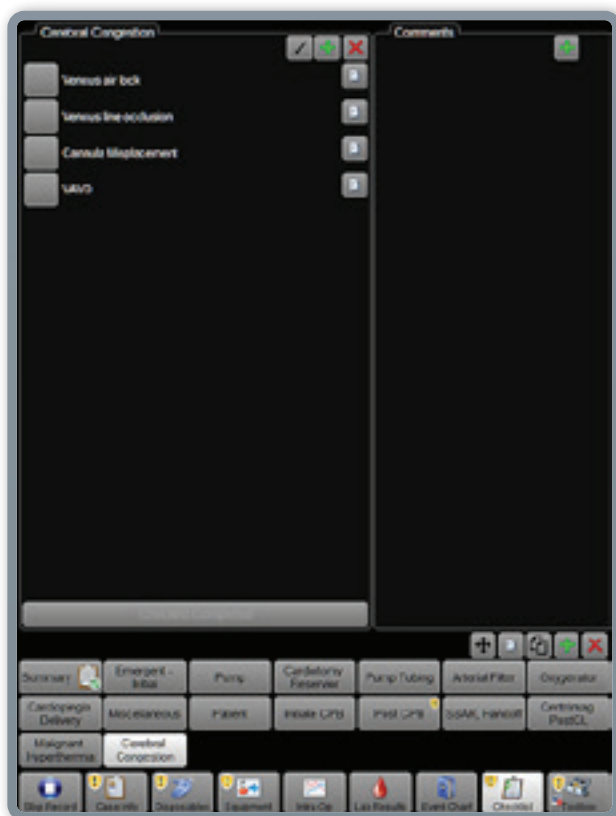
Cerebral Congestion

Venous air lock

Venous line occlusion

Cannula Misplacement

SAVD

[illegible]

Comments

Summary

Emergent - Initial

Pump

Cardiotomy Reservoir

Pump Tubing

Arterial Filter

Oxygenator

Cardioplegia Delivery

Miscellaneous

Patient

Initiate CPB

Post CPB

SSAR, Handoff

Centrimag PostCL

Malignant Hyperthermia

Cerebral Congestion

Stop Record

Case Info

Disposables

Equipment

Intra Op

Lab Results

Event Chart

Checklist

Toolbox